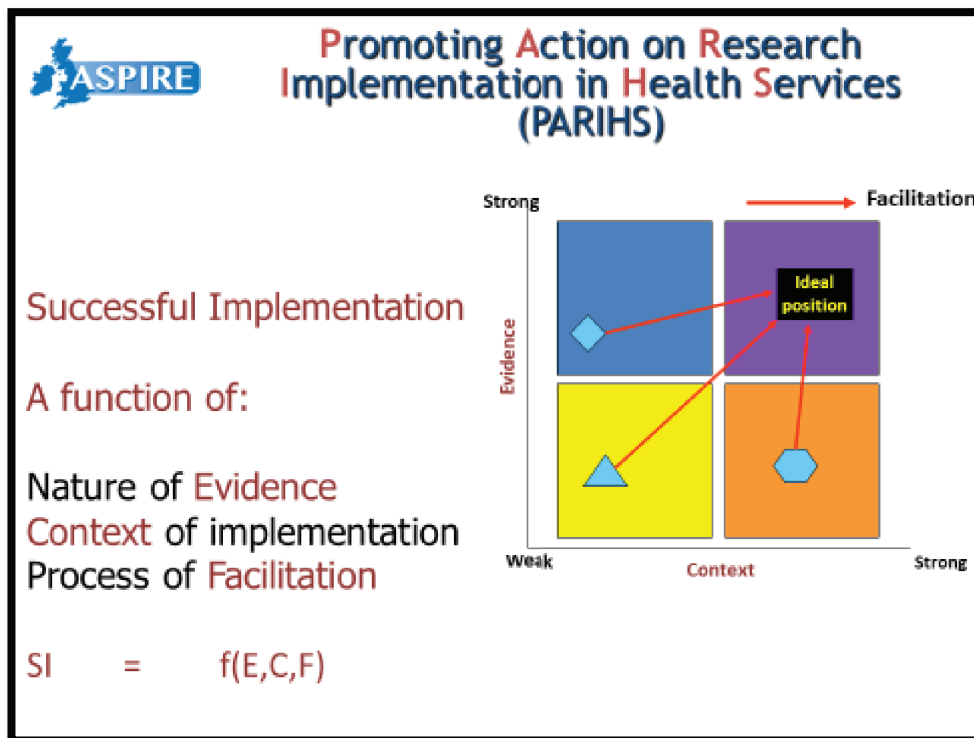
ASPIRE

Promoting Action on Research Implementation in Health Services (PARIHS)

Successful Implementation

A function of:

Nature of Evidence
Context of implementation
Process of Facilitation

SI = f(E,C,F)

Strong

Facilitation

Ideal position

Evidence

Weak

Context

Strong